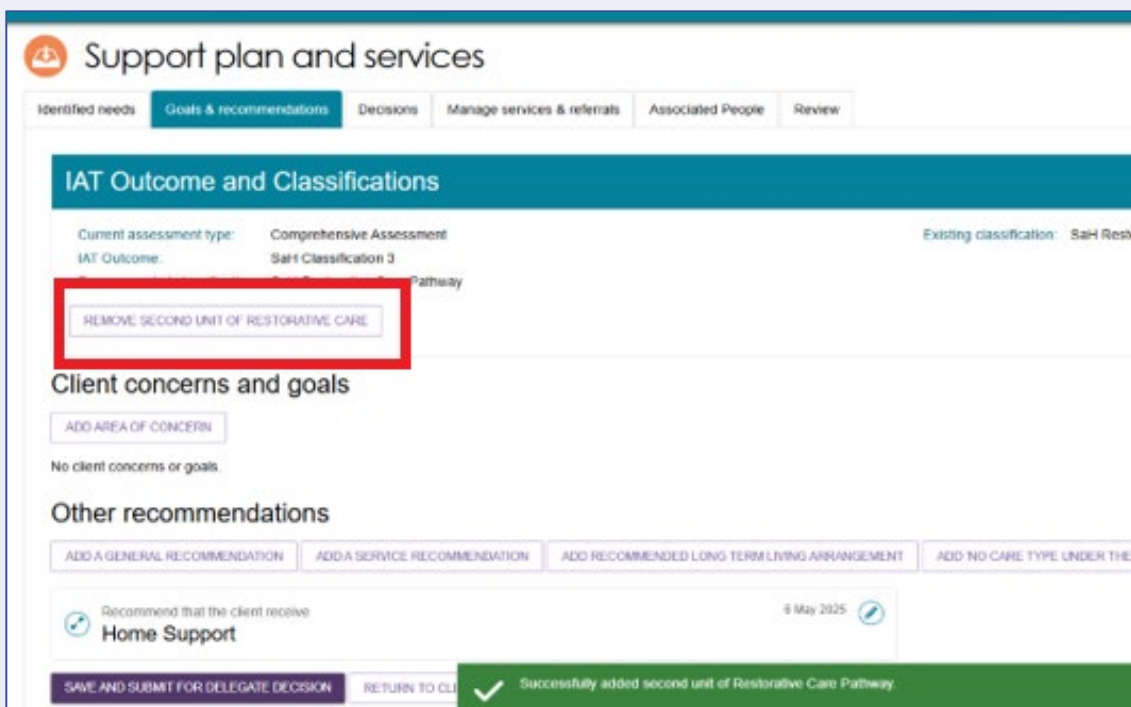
Support plan and services

Identified needs | Goals & recommendations | Decisions | Manage services & referrals | Associated People | Review

IAT Outcome and Classifications

Current assessment type: Comprehensive Assessment
IAT Outcome: SaH Classification 3
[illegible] Pathway

Existing classification: SaH Rest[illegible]

REMOVE SECOND UNIT OF RESTORATIVE CARE

Client concerns and goals

ADD AREA OF CONCERN

No client concerns or goals.

Other recommendations

ADD A GENERAL RECOMMENDATION | ADD A SERVICE RECOMMENDATION | ADD RECOMMENDED LONG TERM LIVING ARRANGEMENT | ADD 'NO CARE TYPE UNDER THE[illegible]

Recommend that the client receive
Home Support
6 May 2025

SAVE AND SUBMIT FOR DELEGATE DECISION | RETURN TO CL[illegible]

Successfully added second unit of Restorative Care Pathway.